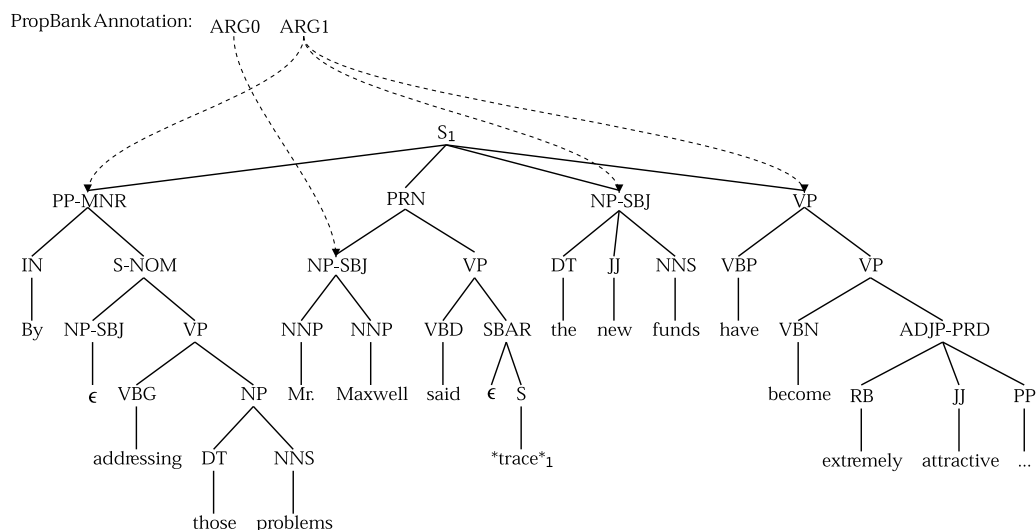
PropBank Annotation: ARG0 ARG1

$S_1$

PP-MNR PRN NP-SBJ VP

IN S-NOM NP-SBJ VP DT JJ NNS VBP VP

By NP-SBJ VP NNP NNP VBD SBAR the new funds have VBN ADJP-PRD

$\epsilon$ VBG NP Mr. Maxwell said $\epsilon$ S become RB JJ PP

addressing DT NNS *trace*$_1$ extremely attractive ...

those problems